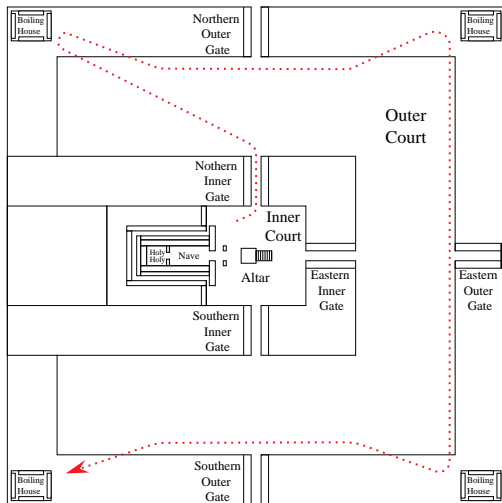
Boiling House

Northern Outer Gate

Boiling House

Outer Court

Northern Inner Gate

Inner Court

Holy Holy

Nave

Altar

Eastern Inner Gate

Eastern Outer Gate

Southern Inner Gate

Boiling House

Southern Outer Gate

Boiling House